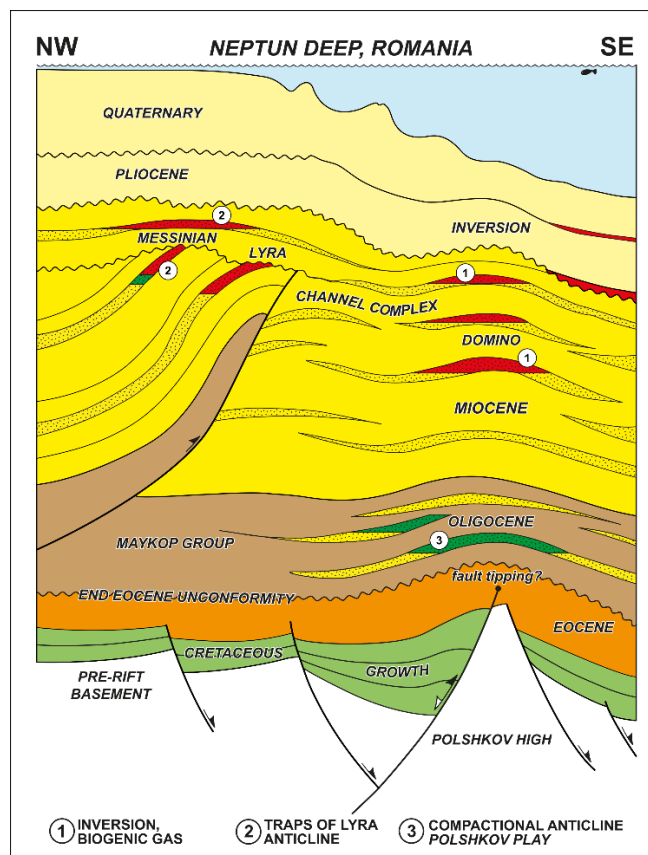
NW NEPTUN DEEP, ROMANIA SE

QUATERNARY

PLIOCENE

2

MESSINIAN

INVERSION

2

LYRA

1

CHANNEL COMPLEX

DOMINO

1

MIOCENE

OLIGOCENE

MAYKOP GROUP

3

fault tipping?

END-EOCENE UNCONFORMITY

EOCENE

CRETACEOUS

PRE-RIFT BASEMENT

GROWTH

POLSHKOV HIGH

1 INVERSION, BIOGENIC GAS

2 TRAPS OF LYRA ANTICLINE

3 COMPACTIONAL ANTICLINE POLSHKOV PLAY